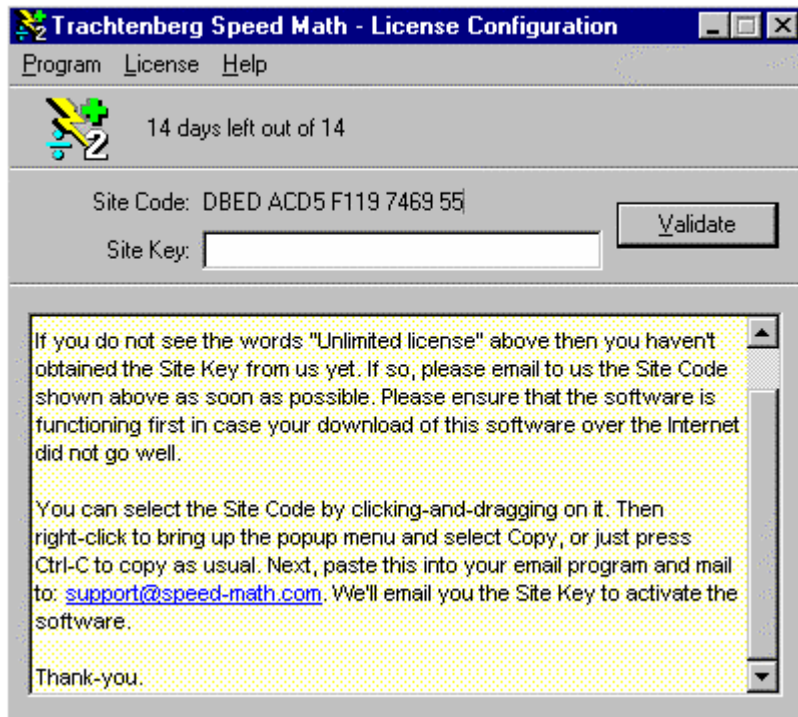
Trachtenberg Speed Math - License Configuration

Program License Help

14 days left out of 14

Site Code: DBED ACD5 F119 7469 55

Validate

Site Key:

If you do not see the words "Unlimited license" above then you haven't obtained the Site Key from us yet. If so, please email to us the Site Code shown above as soon as possible. Please ensure that the software is functioning first in case your download of this software over the Internet did not go well.

You can select the Site Code by clicking-and-dragging on it. Then right-click to bring up the popup menu and select Copy, or just press Ctrl-C to copy as usual. Next, paste this into your email program and mail to: support@speed-math.com. We'll email you the Site Key to activate the software.

Thank-you.